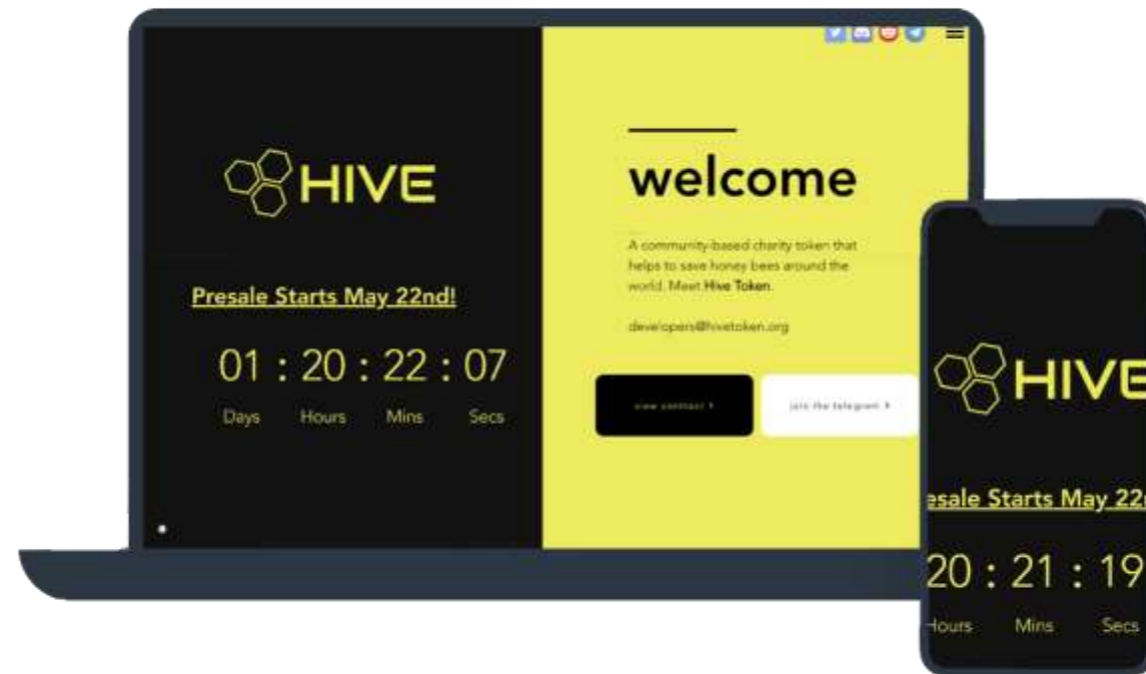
HIVE

Presale Starts May 22nd!

01 : 20 : 22 : 07

Days Hours Mins Secs

welcome

A community-based charity token that helps to save honey bees around the world. Meet Hive Token.

developers@hivetoken.org

view contract ›

join the telegram ›

HIVE

esale Starts May 22

20 : 21 : 19

Hours Mins Secs